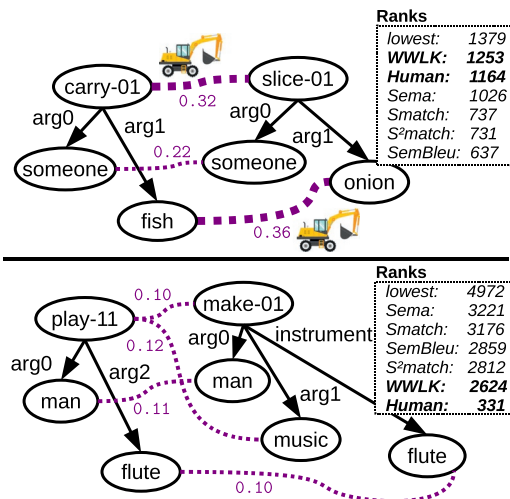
carry-01
slice-01
0.32
arg0
arg1
arg0
arg1
someone
0.22
someone
onion
fish
0.36

Ranks
| | |
|---|---|
| lowest: | 1379 |
| **WWLK:** | **1253** |
| **Human:** | **1164** |
| Sema: | 1026 |
| Smatch: | 737 |
| S²match: | 731 |
| SemBleu: | 637 |

0.10
play-11
make-01
0.12
arg0
instrument
arg0
arg2
man
man
0.11
arg1
music
flute
flute
0.10

Ranks
| | |
|---|---|
| lowest: | 4972 |
| Sema: | 3221 |
| Smatch: | 3176 |
| SemBleu: | 2859 |
| S²match: | 2812 |
| **WWLK:** | **2624** |
| **Human:** | **331** |